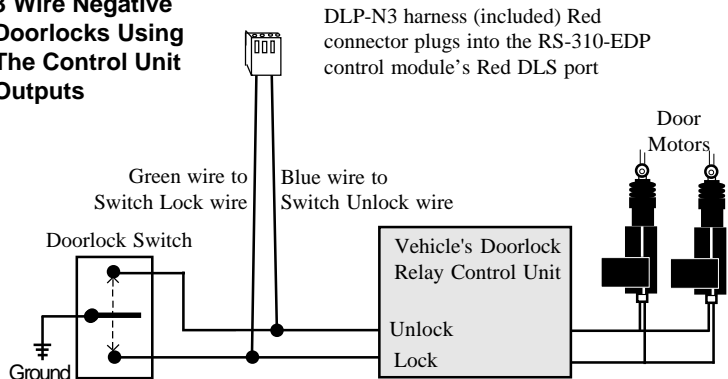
3 Wire Negative Doorlocks Using The Control Unit Outputs

DLP-N3 harness (included) Red connector plugs into the RS-310-EDP control module's Red DLS port

Door Motors

Green wire to Switch Lock wire

Blue wire to Switch Unlock wire

Doorlock Switch

Vehicle's Doorlock Relay Control Unit

Unlock

Lock

Ground